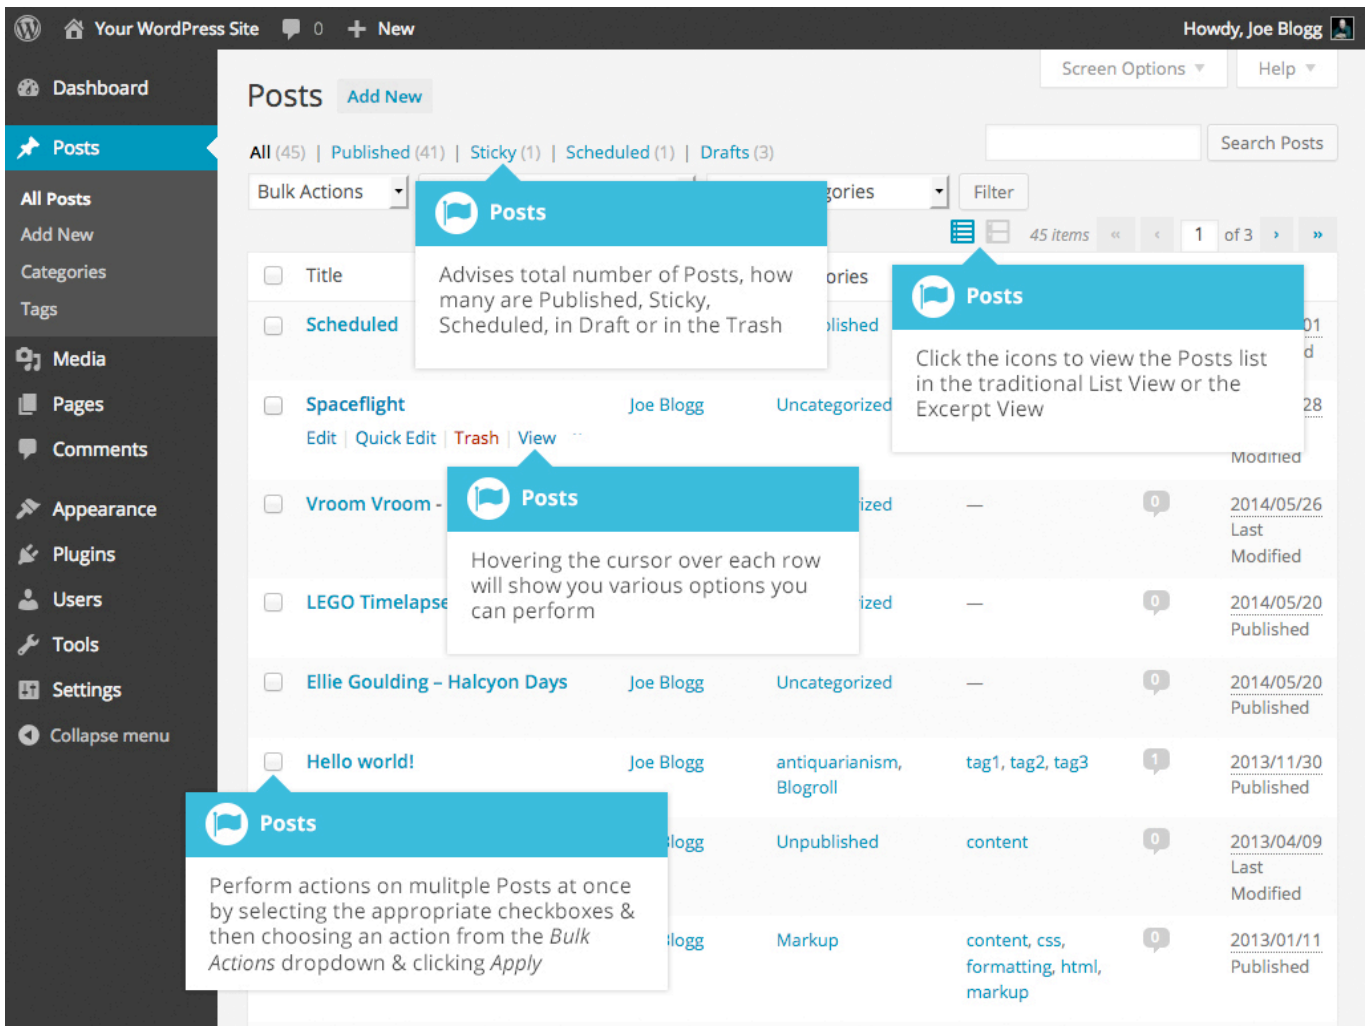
Your WordPress Site 0 New Howdy, Joe Blogg

Dashboard
Posts
All Posts
Add New
Categories
Tags
Media
Pages
Comments
Appearance
Plugins
Users
Tools
Settings
Collapse menu

Posts Add New

Screen Options Help

All (45) | Published (41) | Sticky (1) | Scheduled (1) | Drafts (3)

Search Posts

Bulk Actions

gories Filter

45 items « ‹ 1 of 3 › »

Posts

Advises total number of Posts, how many are Published, Sticky, Scheduled, in Draft or in the Trash

Posts

Click the icons to view the Posts list in the traditional List View or the Excerpt View

Title ories

Scheduled lished 01 d

Spaceflight Joe Blogg Uncategorized 28

Edit | Quick Edit | Trash | View

Modified

Posts

Hovering the cursor over each row will show you various options you can perform

Vroom Vroom - ized — 0 2014/05/26 Last Modified

LEGO Timelapse ized — 0 2014/05/20 Published

Ellie Goulding – Halcyon Days Joe Blogg Uncategorized — 0 2014/05/20 Published

Hello world! Joe Blogg antiquarianism, Blogroll tag1, tag2, tag3 1 2013/11/30 Published

Posts

Perform actions on mulitple Posts at once by selecting the appropriate checkboxes & then choosing an action from the Bulk Actions dropdown & clicking Apply

logg Unpublished content 0 2013/04/09 Last Modified

logg Markup content, css, formatting, html, markup 0 2013/01/11 Published